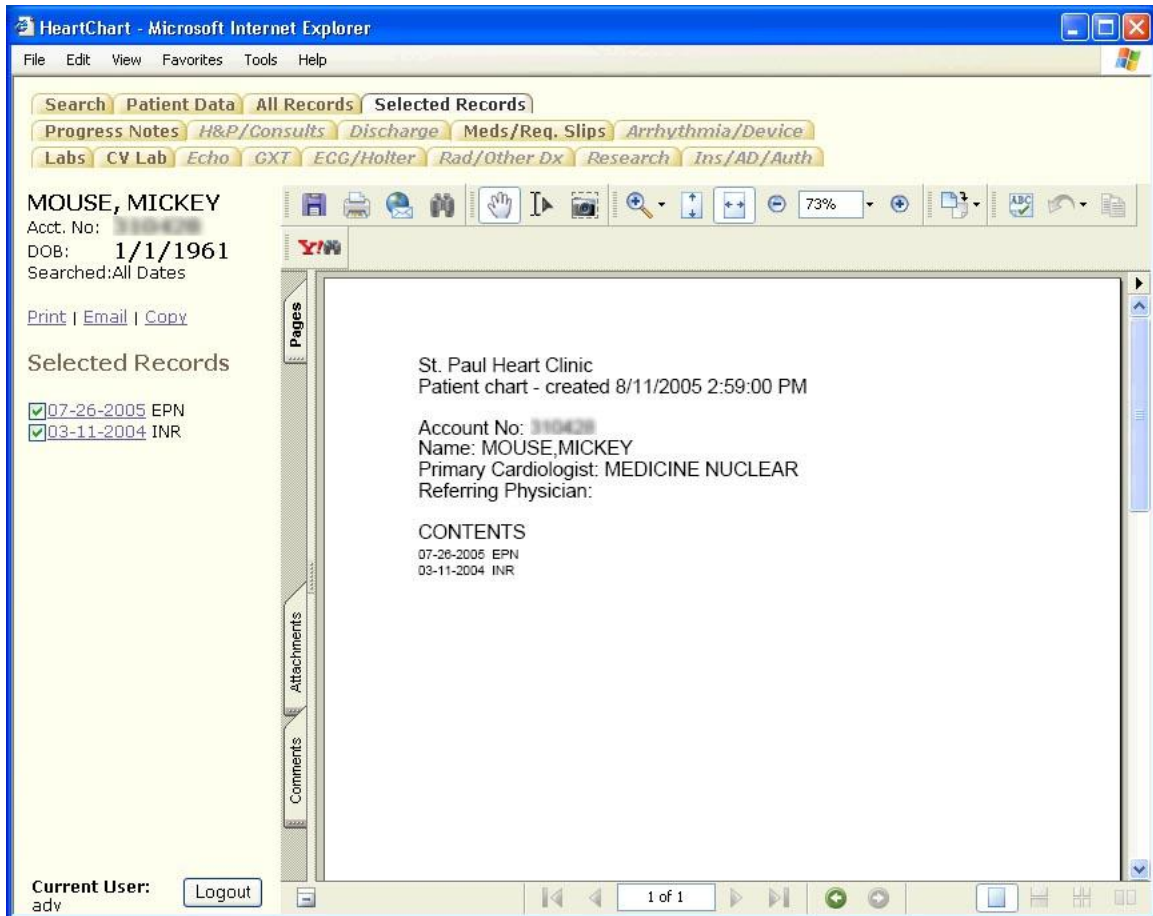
HeartChart - Microsoft Internet Explorer

File Edit View Favorites Tools Help

Search | Patient Data | All Records | Selected Records
Progress Notes | H&P/Consults | Discharge | Meds/Req. Slips | Arrhythmia/Device
Labs | CV Lab | Echo | GXT | ECG/Holter | Rad/Other Dx | Research | Ins/AD/Auth

MOUSE, MICKEY
Acct. No: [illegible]
DOB: 1/1/1961
Searched:All Dates

Print | Email | Copy

Selected Records

07-26-2005 EPN
03-11-2004 INR

73%

Pages

Attachments

Comments

St. Paul Heart Clinic
Patient chart - created 8/11/2005 2:59:00 PM

Account No: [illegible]
Name: MOUSE,MICKEY
Primary Cardiologist: MEDICINE NUCLEAR
Referring Physician:

CONTENTS
07-26-2005 EPN
03-11-2004 INR

1 of 1

Current User:
adv
Logout